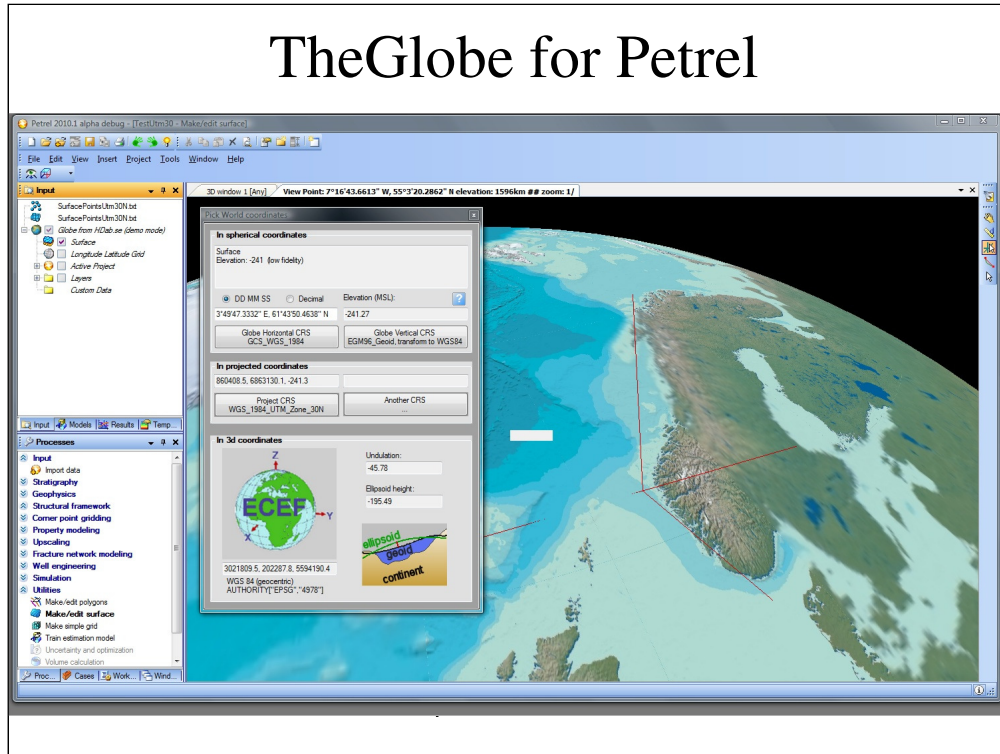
TheGlobe for Petrel

Petrel 2010.1 alpha debug - [TestUtm30 - Make/edit surface]

File Edit View Insert Project Tools Window Help

Input

SurfacePointsUtm30N.txt
SurfacePointsUtm30N.txt
Globe from HDab.se (demo mode)
Surface
Longitude Latitude Grid
Active Project
Layers
Custom Data

Input Models Results Temp...

Processes

Input
Import data
Stratigraphy
Geophysics
Structural framework
Corner point gridding
Property modeling
Upscaling
Fracture network modeling
Well engineering
Simulation
Utilities
Make/edit polygons
Make/edit surface
Make simple grid
Train estimation model
Uncertainty and optimization
Volume calculation

Proc... Cases Work... Wind...

3D window 1 [Any] View Point: 7°16'43.6613" W, 55°3'20.2862" N elevation: 1596km ## zoom: 1/

Pick World coordinates

In spherical coordinates
Surface
Elevation: -241 (low fidelity)

DD MM SS Decimal Elevation (MSL):
3°49'47.3332" E, 61°43'50.4638" N -241.27

Globe Horizontal CRS GCS_WGS_1984
Globe Vertical CRS EGM96_Geoid, transform to WGS84

In projected coordinates
860408.5, 6863130.1, -241.3

Project CRS WGS_1984_UTM_Zone_30N
Another CRS ...

In 3d coordinates
Z
ECEF
Y
X
Undulation:
-45.78
Ellipsoid height:
-195.49
ellipsoid
geoid
continent

3021809.5, 202287.8, 5594190.4
WGS 84 (geocentric)
AUTHORITY["EPSG","4978"]